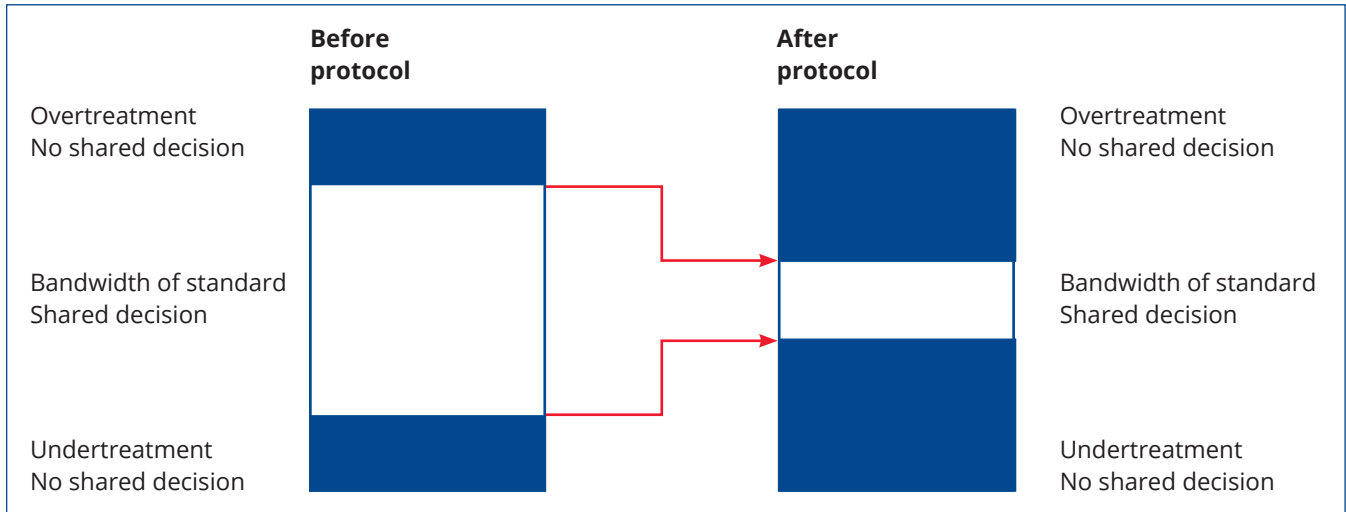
Before protocol

After protocol

Overtreatment
No shared decision

Bandwidth of standard
Shared decision

Undertreatment
No shared decision

Overtreatment
No shared decision

Bandwidth of standard
Shared decision

Undertreatment
No shared decision